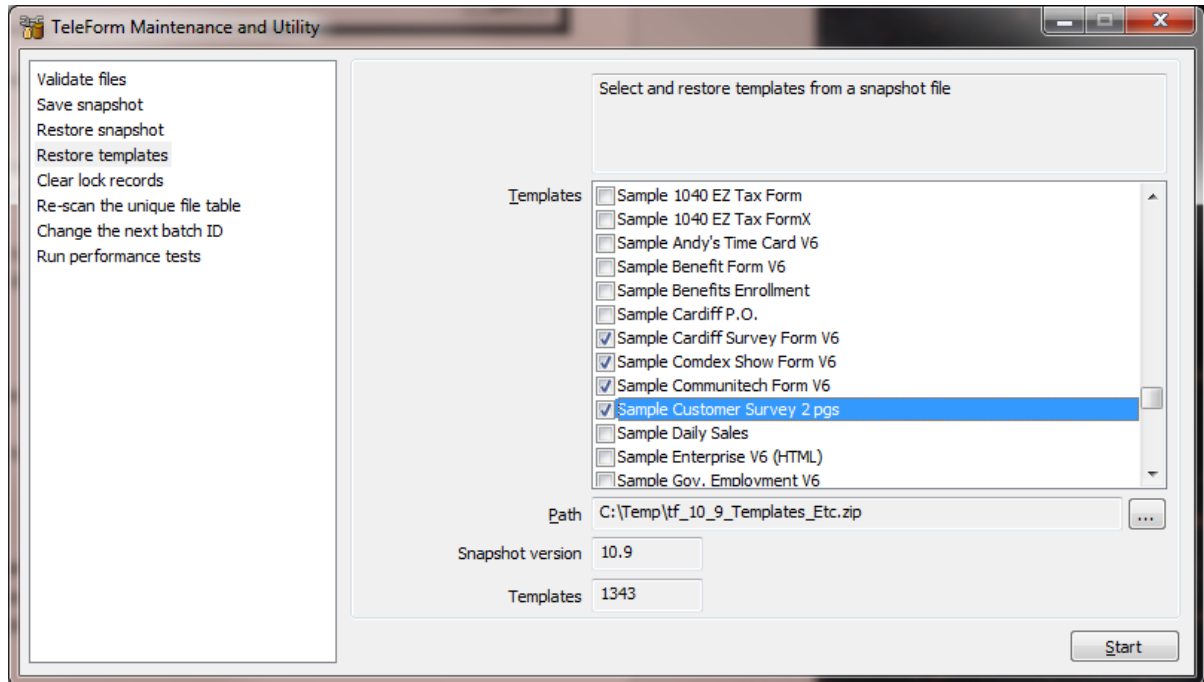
TeleForm Maintenance and Utility

Validate files
Save snapshot
Restore snapshot
Restore templates
Clear lock records
Re-scan the unique file table
Change the next batch ID
Run performance tests

Select and restore templates from a snapshot file

Templates
Sample 1040 EZ Tax Form
Sample 1040 EZ Tax FormX
Sample Andy's Time Card V6
Sample Benefit Form V6
Sample Benefits Enrollment
Sample Cardiff P.O.
Sample Cardiff Survey Form V6
Sample Comdex Show Form V6
Sample Communitech Form V6
Sample Customer Survey 2 pgs
Sample Daily Sales
Sample Enterprise V6 (HTML)
Sample Gov. Employment V6

Path C:\Temp\tf_10_9_Templates_Etc.zip ...

Snapshot version 10.9

Templates 1343

Start